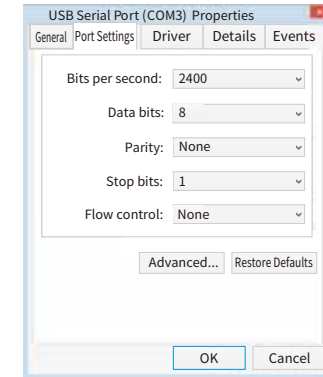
USB Serial Port (COM3) Properties

General | Port Settings | Driver | Details | Events

Bits per second: 2400

Data bits: 8

Parity: None

Stop bits: 1

Flow control: None

Advanced... | Restore Defaults

OK | Cancel